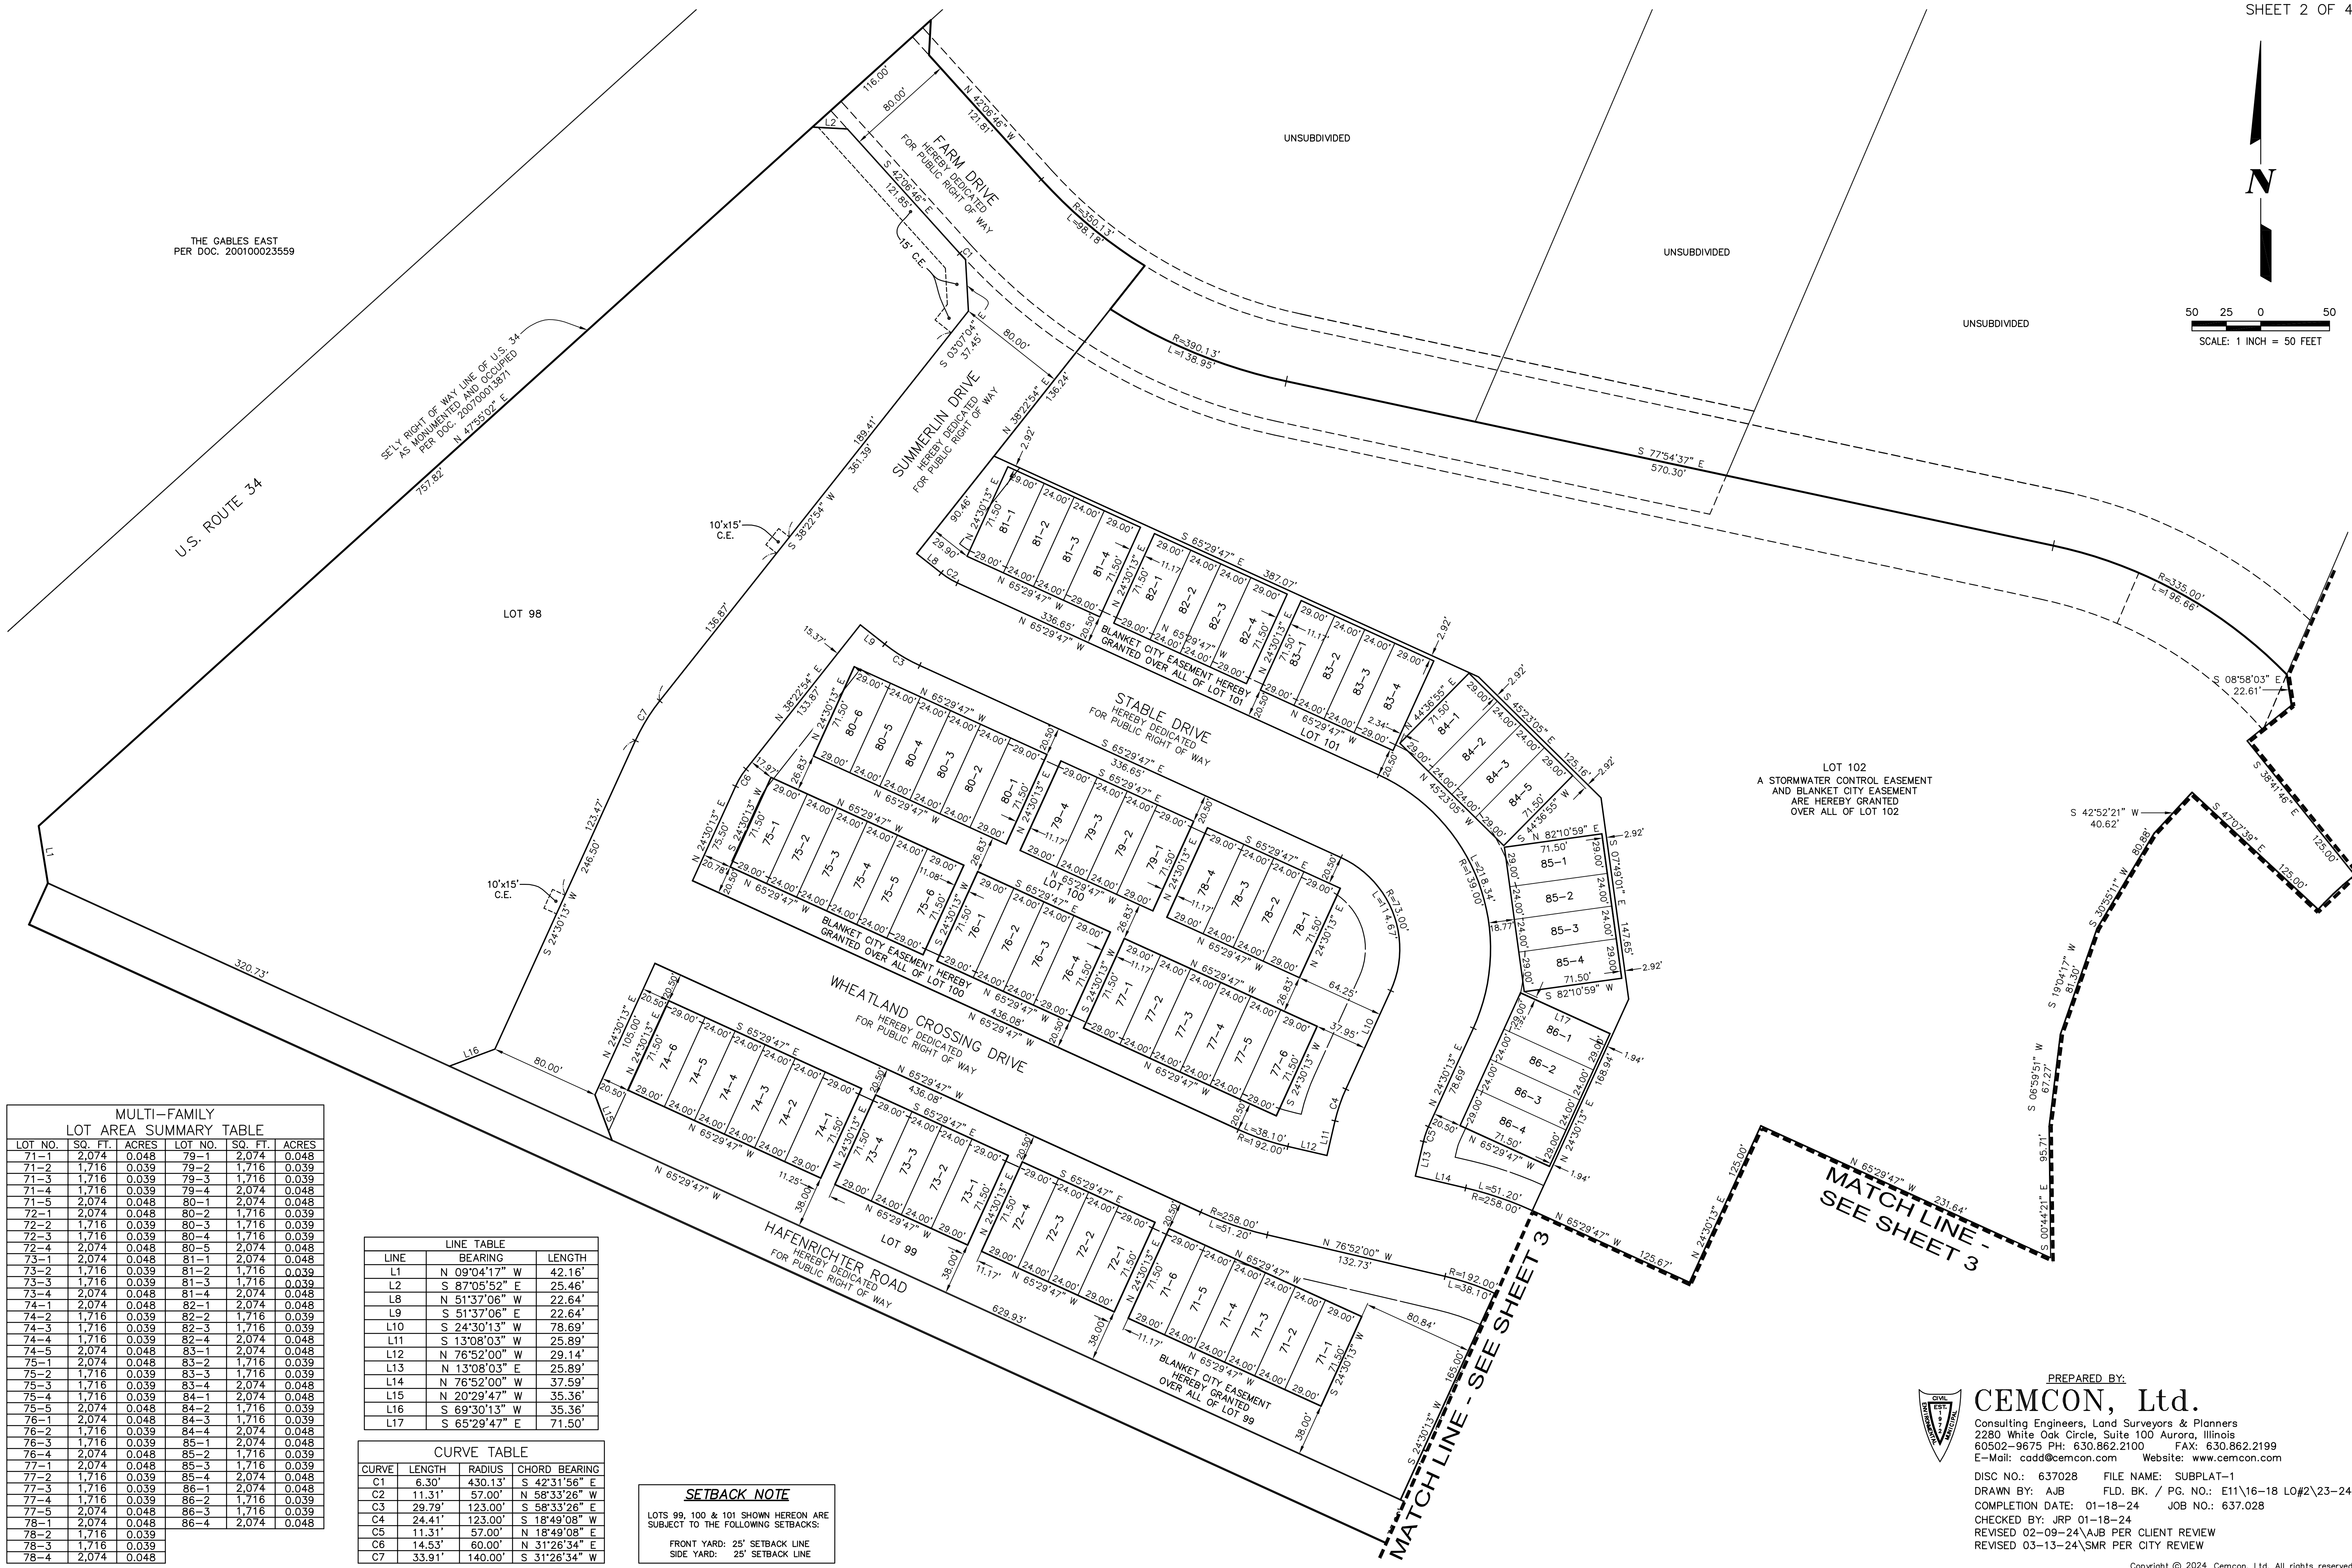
SHEET 2 OF 4

N

50 25 0 50
SCALE: 1 INCH = 50 FEET

UNSUBDIVIDED

UNSUBDIVIDED

UNSUBDIVIDED

THE GABLES EAST
PER DOC. 200100023559

U.S. ROUTE 34

SE'LY RIGHT OF WAY LINE OF U.S. 34 AS MONUMENTED AND OCCUPIED PER DOC. 200700013871
N 47°55'02" E
757.82'

LOT 98

FARM DRIVE
HEREBY DEDICATED FOR PUBLIC RIGHT OF WAY

SUMMERLIN DRIVE
HEREBY DEDICATED FOR PUBLIC RIGHT OF WAY

STABLE DRIVE
HEREBY DEDICATED FOR PUBLIC RIGHT OF WAY

WHEATLAND CROSSING DRIVE
HEREBY DEDICATED FOR PUBLIC RIGHT OF WAY

HAFENRICHTER ROAD
HEREBY DEDICATED FOR PUBLIC RIGHT OF WAY

LOT 101
LOT 100
LOT 99

BLANKET CITY EASEMENT HEREBY GRANTED OVER ALL OF LOT 101

BLANKET CITY EASEMENT HEREBY GRANTED OVER ALL OF LOT 100

BLANKET CITY EASEMENT HEREBY GRANTED OVER ALL OF LOT 99

LOT 102
A STORMWATER CONTROL EASEMENT AND BLANKET CITY EASEMENT ARE HEREBY GRANTED OVER ALL OF LOT 102

MATCH LINE - SEE SHEET 3

MATCH LINE - SEE SHEET 3

10'x15' C.E.
10'x15' C.E.
15' C.E.

S 77°54'37" E 570.30'
S 65°29'47" E 387.07'
N 65°29'47" W 336.65'
S 65°29'47" E 336.65'
N 65°29'47" W 436.08'
N 65°29'47" W 436.08'
N 65°29'47" W 629.93'
N 76°52'00" W 132.73'
N 65°29'47" W 231.64'
N 65°29'47" W 125.67'
S 24°30'13" W 246.50'
S 38°22'54" W 361.39'
N 38°22'54" E 136.24'
N 42°06'46" W 121.81'
S 42°06'46" E 121.85'
S 03°07'04" E 37.45
S 24°30'13" W 165.00'
S 08°58'03" E 22.61'
S 42°52'21" W 40.62'
S 19°14'17" W 81.30'
S 06°59'51" W 67.27'
S 00°44'21" E 95.71'
R=390.13' L=138.95'
R=350.13' L=88.18'
R=335.00' L=196.66'
R=139.00' L=218.34'
R=73.00' L=114.67'
R=258.00' L=51.20'
R=192.00' L=38.10'

| MULTI-FAMILY LOT AREA SUMMARY TABLE | | | | | |
|---|---|---|---|---|---|
| LOT NO. | SQ. FT. | ACRES | LOT NO. | SQ. FT. | ACRES |
| 71-1 | 2,074 | 0.048 | 79-1 | 2,074 | 0.048 |
| 71-2 | 1,716 | 0.039 | 79-2 | 1,716 | 0.039 |
| 71-3 | 1,716 | 0.039 | 79-3 | 1,716 | 0.039 |
| 71-4 | 1,716 | 0.039 | 79-4 | 2,074 | 0.048 |
| 71-5 | 2,074 | 0.048 | 80-1 | 2,074 | 0.048 |
| 72-1 | 2,074 | 0.048 | 80-2 | 1,716 | 0.039 |
| 72-2 | 1,716 | 0.039 | 80-3 | 1,716 | 0.039 |
| 72-3 | 1,716 | 0.039 | 80-4 | 1,716 | 0.039 |
| 72-4 | 2,074 | 0.048 | 80-5 | 2,074 | 0.048 |
| 73-1 | 2,074 | 0.048 | 81-1 | 2,074 | 0.048 |
| 73-2 | 1,716 | 0.039 | 81-2 | 1,716 | 0.039 |
| 73-3 | 1,716 | 0.039 | 81-3 | 1,716 | 0.039 |
| 73-4 | 2,074 | 0.048 | 81-4 | 2,074 | 0.048 |
| 74-1 | 2,074 | 0.048 | 82-1 | 2,074 | 0.048 |
| 74-2 | 1,716 | 0.039 | 82-2 | 1,716 | 0.039 |
| 74-3 | 1,716 | 0.039 | 82-3 | 1,716 | 0.039 |
| 74-4 | 1,716 | 0.039 | 82-4 | 2,074 | 0.048 |
| 74-5 | 2,074 | 0.048 | 83-1 | 2,074 | 0.048 |
| 75-1 | 2,074 | 0.048 | 83-2 | 1,716 | 0.039 |
| 75-2 | 1,716 | 0.039 | 83-3 | 1,716 | 0.039 |
| 75-3 | 1,716 | 0.039 | 83-4 | 2,074 | 0.048 |
| 75-4 | 1,716 | 0.039 | 84-1 | 2,074 | 0.048 |
| 75-5 | 2,074 | 0.048 | 84-2 | 1,716 | 0.039 |
| 76-1 | 2,074 | 0.048 | 84-3 | 1,716 | 0.039 |
| 76-2 | 1,716 | 0.039 | 84-4 | 2,074 | 0.048 |
| 76-3 | 1,716 | 0.039 | 85-1 | 2,074 | 0.048 |
| 76-4 | 2,074 | 0.048 | 85-2 | 1,716 | 0.039 |
| 77-1 | 2,074 | 0.048 | 85-3 | 1,716 | 0.039 |
| 77-2 | 1,716 | 0.039 | 85-4 | 2,074 | 0.048 |
| 77-3 | 1,716 | 0.039 | 86-1 | 2,074 | 0.048 |
| 77-4 | 1,716 | 0.039 | 86-2 | 1,716 | 0.039 |
| 77-5 | 2,074 | 0.048 | 86-3 | 1,716 | 0.039 |
| 78-1 | 2,074 | 0.048 | 86-4 | 2,074 | 0.048 |
| 78-2 | 1,716 | 0.039 | | | |
| 78-3 | 1,716 | 0.039 | | | |
| 78-4 | 2,074 | 0.048 | | | |

| LINE TABLE | | |
|---|---|---|
| LINE | BEARING | LENGTH |
| L1 | N 09°04'17" W | 42.16' |
| L2 | S 87°05'52" E | 25.46' |
| L8 | N 51°37'06" W | 22.64' |
| L9 | S 51°37'06" E | 22.64' |
| L10 | S 24°30'13" W | 78.69' |
| L11 | S 13°08'03" W | 25.89' |
| L12 | N 76°52'00" W | 29.14' |
| L13 | N 13°08'03" E | 25.89' |
| L14 | N 76°52'00" W | 37.59' |
| L15 | N 20°29'47" W | 35.36' |
| L16 | S 69°30'13" W | 35.36' |
| L17 | S 65°29'47" E | 71.50' |

| CURVE TABLE | | | |
|---|---|---|---|
| CURVE | LENGTH | RADIUS | CHORD BEARING |
| C1 | 6.30' | 430.13' | S 42°31'56" E |
| C2 | 11.31' | 57.00' | N 58°33'26" W |
| C3 | 29.79' | 123.00' | S 58°33'26" E |
| C4 | 24.41' | 123.00' | S 18°49'08" W |
| C5 | 11.31' | 57.00' | N 18°49'08" E |
| C6 | 14.53' | 60.00' | N 31°26'34" E |
| C7 | 33.91' | 140.00' | S 31°26'34" W |

SETBACK NOTE
LOTS 99, 100 & 101 SHOWN HEREON ARE SUBJECT TO THE FOLLOWING SETBACKS:
FRONT YARD: 25' SETBACK LINE
SIDE YARD: 25' SETBACK LINE

PREPARED BY:
CEMCON, Ltd.
Consulting Engineers, Land Surveyors & Planners
2280 White Oak Circle, Suite 100 Aurora, Illinois
60502-9675 PH: 630.862.2100 FAX: 630.862.2199
E-Mail: cadd@cemcon.com Website: www.cemcon.com
DISC NO.: 637028 FILE NAME: SUBPLAT-1
DRAWN BY: AJB FLD. BK. / PG. NO.: E11\16-18 LO#2\23-24
COMPLETION DATE: 01-18-24 JOB NO.: 637.028
CHECKED BY: JRP 01-18-24
REVISED 02-09-24\AJB PER CLIENT REVIEW
REVISED 03-13-24\SMR PER CITY REVIEW
Copyright © 2024 Cemcon, Ltd. All rights reserved